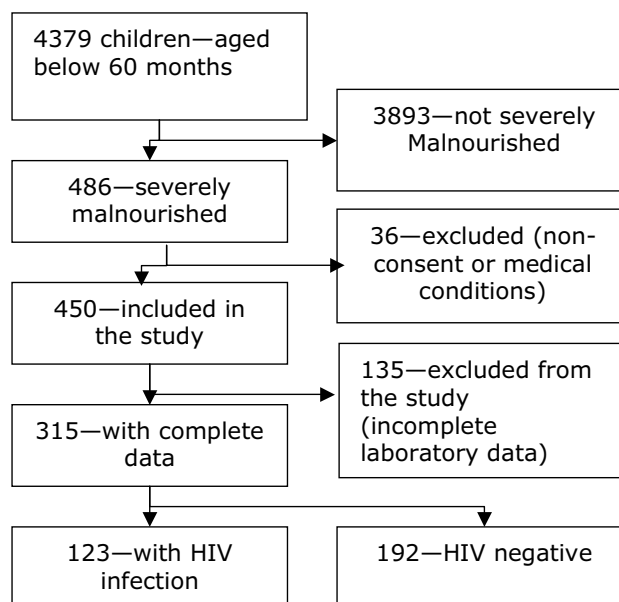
4379 children—aged below 60 months

3893—not severely Malnourished

486—severely malnourished

36—excluded (non-consent or medical conditions)

450—included in the study

135—excluded from the study (incomplete laboratory data)

315—with complete data

123—with HIV infection

192—HIV negative